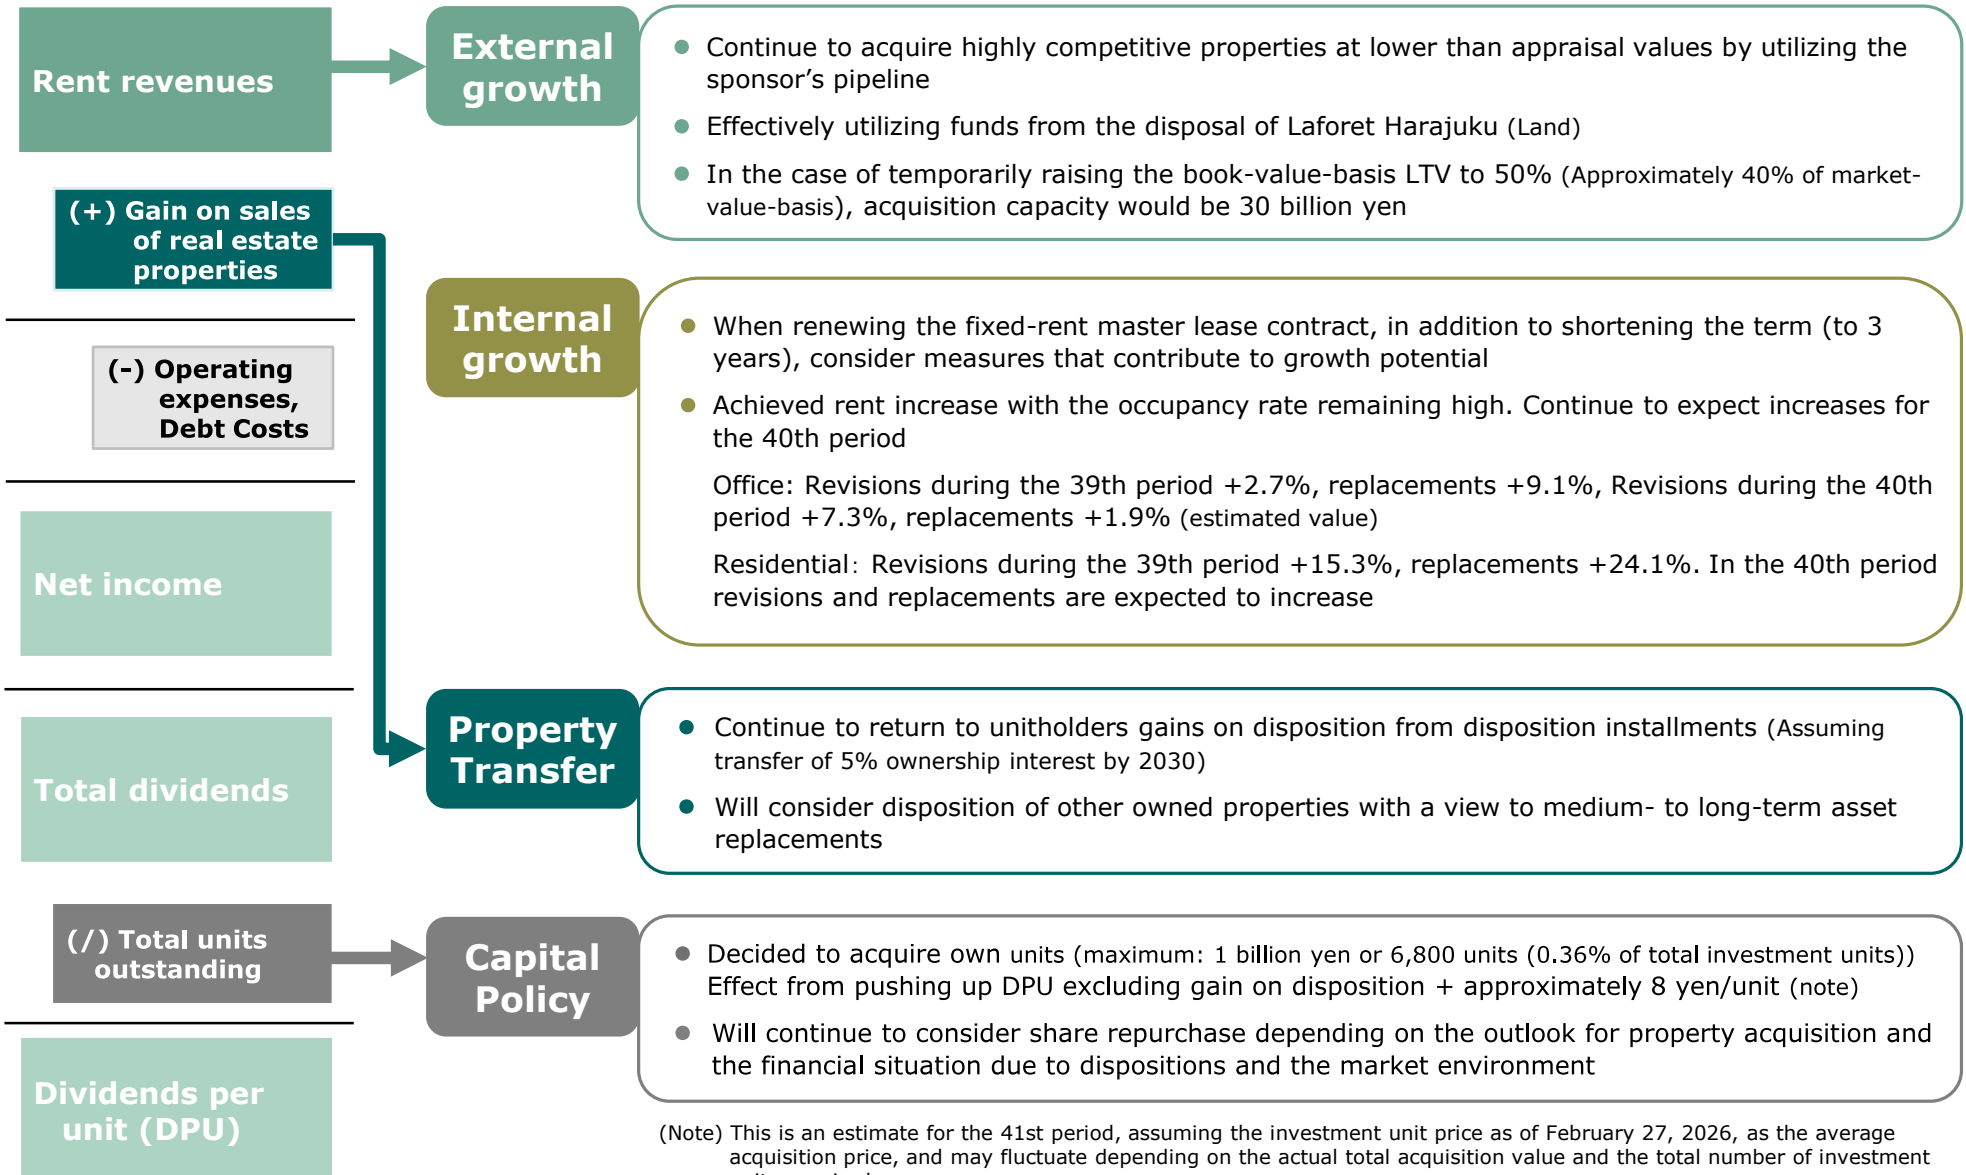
Rent revenues

(+) Gain on sales of real estate properties

(-) Operating expenses, Debt Costs

Net income

Total dividends

(/) Total units outstanding

Dividends per unit (DPU)

External growth

● Continue to acquire highly competitive properties at lower than appraisal values by utilizing the sponsor's pipeline

● Effectively utilizing funds from the disposal of Laforet Harajuku (Land)

● In the case of temporarily raising the book-value-basis LTV to 50% (Approximately 40% of market-value-basis), acquisition capacity would be 30 billion yen

Internal growth

● When renewing the fixed-rent master lease contract, in addition to shortening the term (to 3 years), consider measures that contribute to growth potential

● Achieved rent increase with the occupancy rate remaining high. Continue to expect increases for the 40th period

Office: Revisions during the 39th period +2.7%, replacements +9.1%, Revisions during the 40th period +7.3%, replacements +1.9% (estimated value)

Residential: Revisions during the 39th period +15.3%, replacements +24.1%. In the 40th period revisions and replacements are expected to increase

Property Transfer

● Continue to return to unitholders gains on disposition from disposition installments (Assuming transfer of 5% ownership interest by 2030)

● Will consider disposition of other owned properties with a view to medium- to long-term asset replacements

Capital Policy

● Decided to acquire own units (maximum: 1 billion yen or 6,800 units (0.36% of total investment units)) Effect from pushing up DPU excluding gain on disposition + approximately 8 yen/unit (note)

● Will continue to consider share repurchase depending on the outlook for property acquisition and the financial situation due to dispositions and the market environment

(Note) This is an estimate for the 41st period, assuming the investment unit price as of February 27, 2026, as the average acquisition price, and may fluctuate depending on the actual total acquisition value and the total number of investment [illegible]